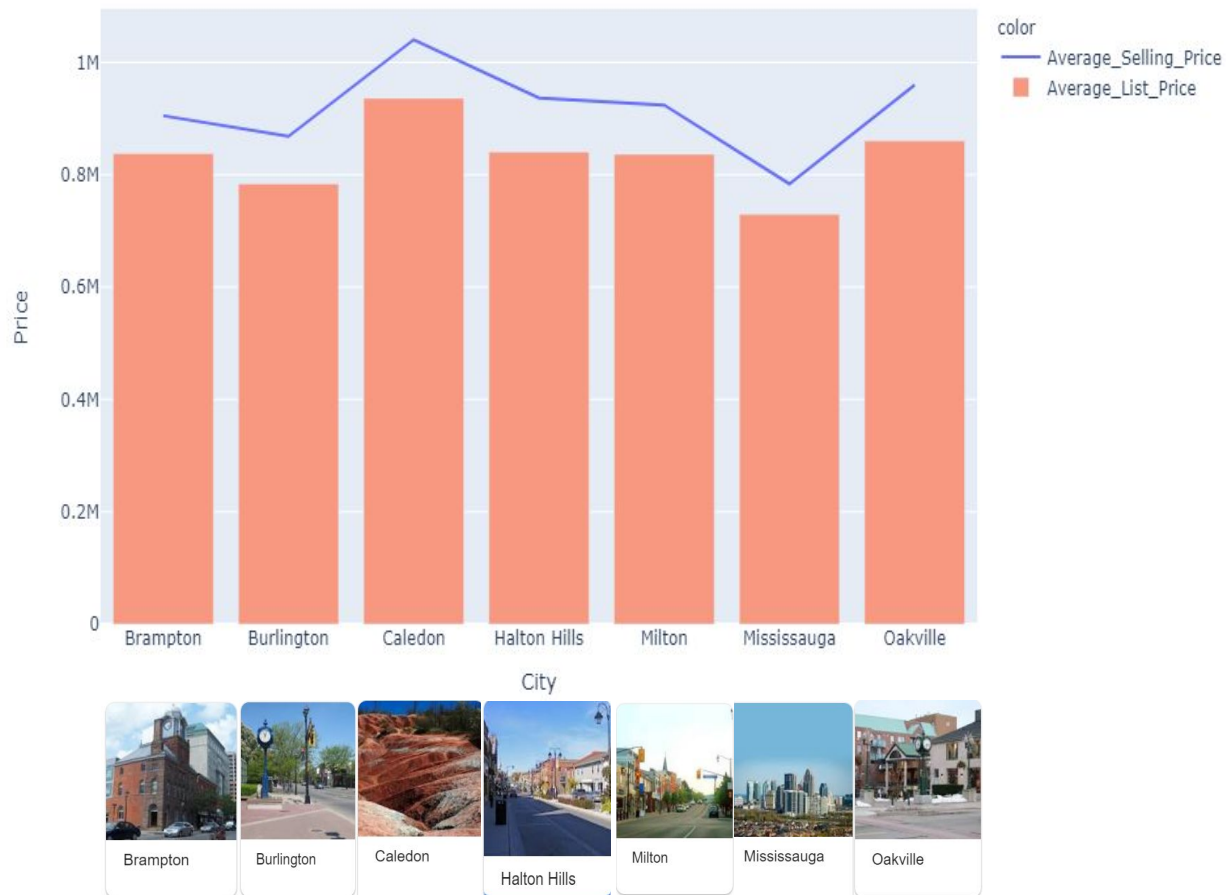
color
Average_Selling_Price
Average_List_Price

Price

1M
0.8M
0.6M
0.4M
0.2M
0

Brampton Burlington Caledon Halton Hills Milton Mississauga Oakville

City

Brampton
Burlington
Caledon
Halton Hills
Milton
Mississauga
Oakville